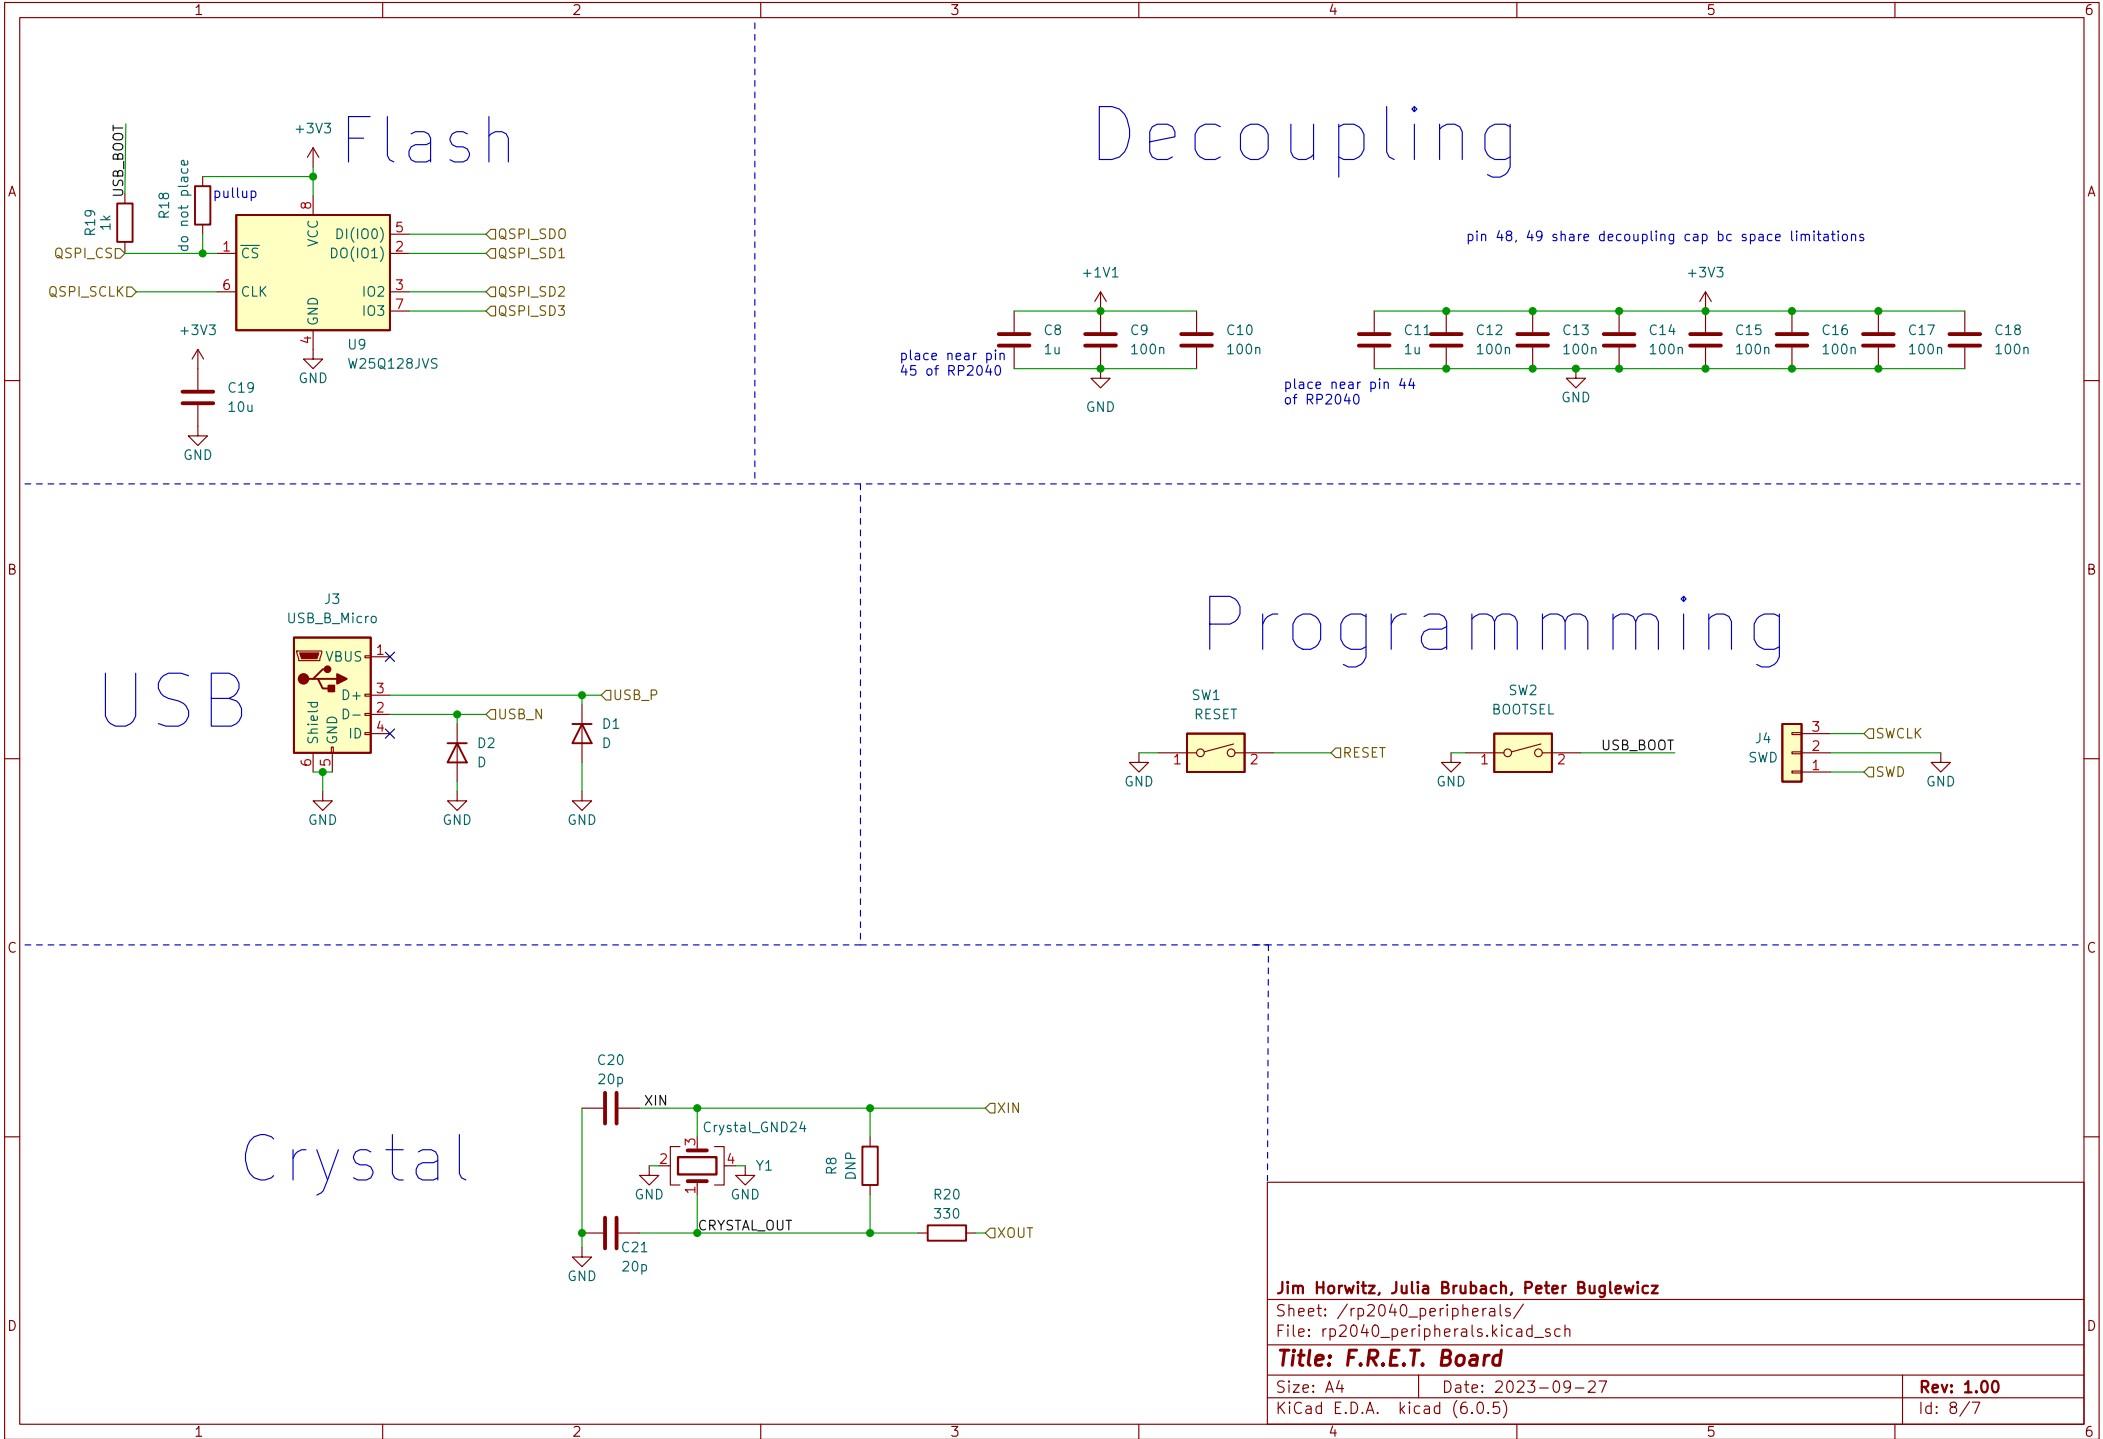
1 2 3 4 5 6

A

Flash

+3V3

USB_BOOT

R19 1k

R18 do not place

pullup

QSPI_CSD

1 $\overline{CS}$

QSPI_SCLK

6 CLK

8 VCC

DI(IO0) 5 QSPI_SD0

DO(IO1) 2 QSPI_SD1

IO2 3 QSPI_SD2

IO3 7 QSPI_SD3

GND 4

U9 W25Q128JVS

GND

+3V3

C19 10u

GND

Decoupling

pin 48, 49 share decoupling cap bc space limitations

+1V1

C8 1u

C9 100n

C10 100n

place near pin 45 of RP2040

GND

+3V3

C11 1u

C12 100n

C13 100n

C14 100n

C15 100n

C16 100n

C17 100n

C18 100n

place near pin 44 of RP2040

GND

B

J3 USB_B_Micro

USB

VBUS 1

D+ 3

D− 2

ID 4

Shield GND

6 5

USB_P

USB_N

D2 D

D1 D

GND GND GND

Programmming

SW1 RESET

1 2

GND

RESET

SW2 BOOTSEL

1 2

GND

USB_BOOT

J4 SWD

3 SWCLK

2

1 SWD

GND

C

Crystal

C20 20p

XIN

Crystal_GND24

XIN

3

2 4

1

Y1

GND GND

R8 DNP

R20 330

CRYSTAL_OUT

XOUT

C21 20p

GND

D

Jim Horwitz, Julia Brubach, Peter Buglewicz

Sheet: /rp2040_peripherals/

File: rp2040_peripherals.kicad_sch

Title: F.R.E.T. Board

Size: A4 Date: 2023-09-27 Rev: 1.00

KiCad E.D.A. kicad (6.0.5) Id: 8/7

1 2 3 4 5 6